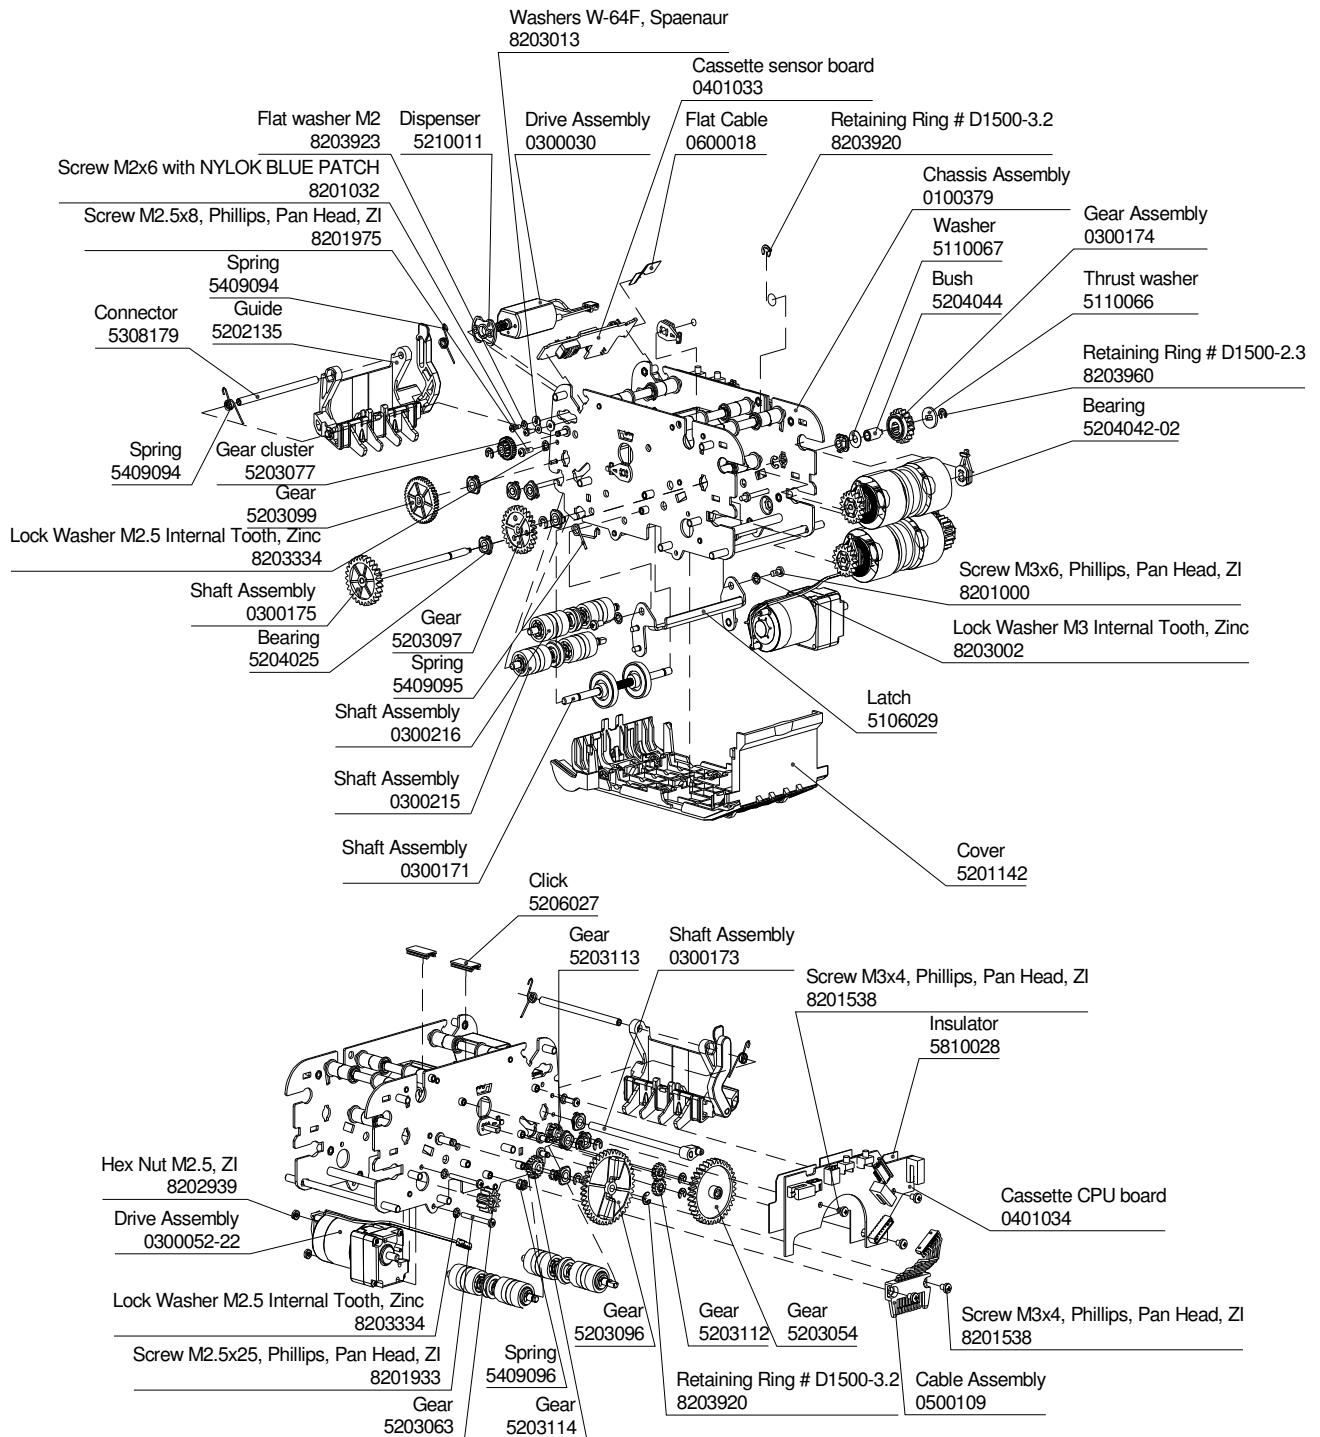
Washers W-64F, Spaenaur
8203013

Cassette sensor board
0401033

Flat washer M2
8203923

Dispenser
5210011

Drive Assembly
0300030

Flat Cable
0600018

Retaining Ring # D1500-3.2
8203920

Screw M2x6 with NYLOK BLUE PATCH
8201032

Chassis Assembly
0100379

Screw M2.5x8, Phillips, Pan Head, ZI
8201975

Washer
5110067

Gear Assembly
0300174

Spring
5409094

Bush
5204044

Thrust washer
5110066

Guide
5202135

Connector
5308179

Retaining Ring # D1500-2.3
8203960

Bearing
5204042-02

Spring
5409094

Gear cluster
5203077

Gear
5203099

Lock Washer M2.5 Internal Tooth, Zinc
8203334

Screw M3x6, Phillips, Pan Head, ZI
8201000

Shaft Assembly
0300175

Lock Washer M3 Internal Tooth, Zinc
8203002

Bearing
5204025

Gear
5203097

Spring
5409095

Latch
5106029

Shaft Assembly
0300216

Shaft Assembly
0300215

Shaft Assembly
0300171

Cover
5201142

Click
5206027

Gear
5203113

Shaft Assembly
0300173

Screw M3x4, Phillips, Pan Head, ZI
8201538

Insulator
5810028

Hex Nut M2.5, ZI
8202939

Cassette CPU board
0401034

Drive Assembly
0300052-22

Lock Washer M2.5 Internal Tooth, Zinc
8203334

Gear
5203096

Gear
5203112

Gear
5203054

Screw M3x4, Phillips, Pan Head, ZI
8201538

Screw M2.5x25, Phillips, Pan Head, ZI
8201933

Spring
5409096

Retaining Ring # D1500-3.2
8203920

Cable Assembly
0500109

Gear
5203063

Gear
5203114